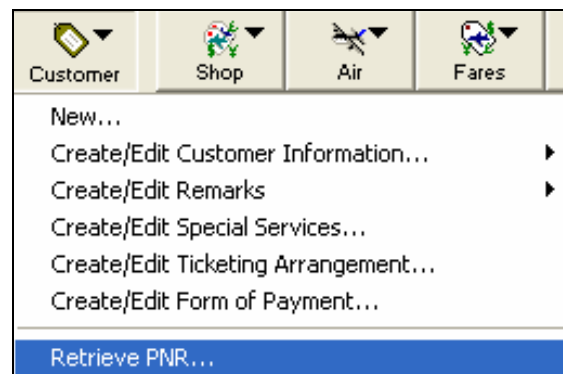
Customer Shop Air Fares

New...
Create/Edit Customer Information...
Create/Edit Remarks
Create/Edit Special Services...
Create/Edit Ticketing Arrangement...
Create/Edit Form of Payment...
Retrieve PNR...